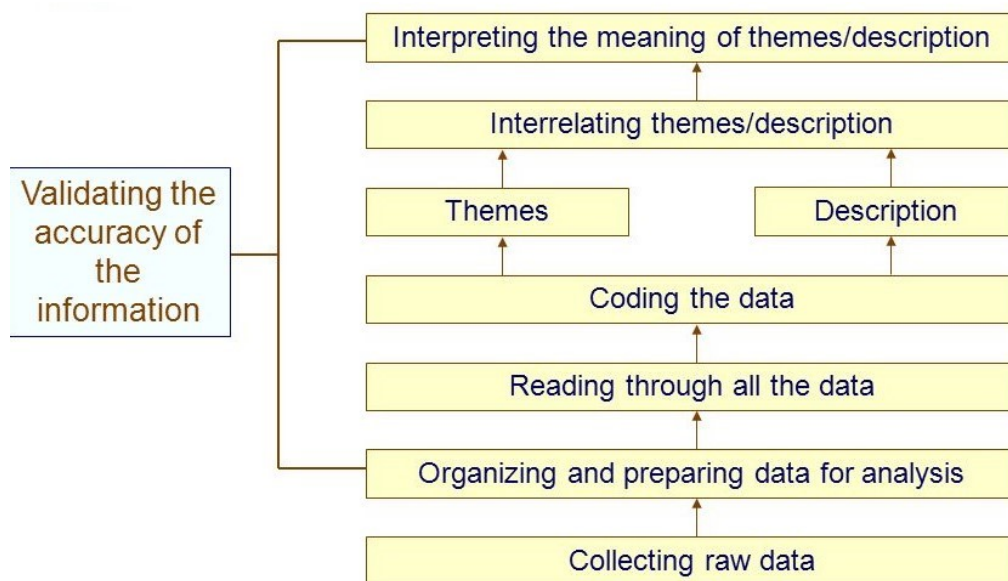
Validating the accuracy of the information

Interpreting the meaning of themes/description

Interrelating themes/description

Themes

Description

Coding the data

Reading through all the data

Organizing and preparing data for analysis

Collecting raw data